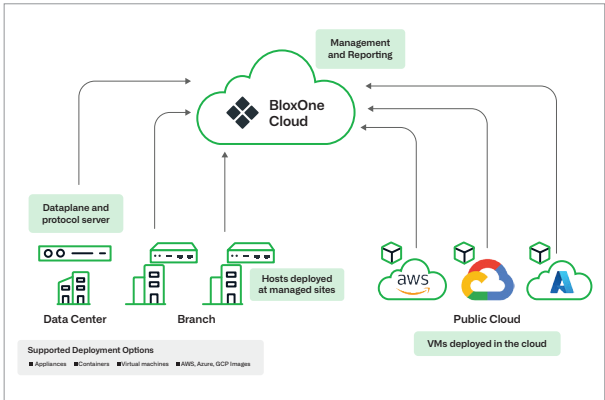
Management and Reporting

BloxOne Cloud

Dataplane and protocol server

Hosts deployed at managed sites

aws

Data Center

Branch

Public Cloud

VMs deployed in the cloud

Supported Deployment Options

Appliances Containers Virtual machines AWS, Azure, GCP Images